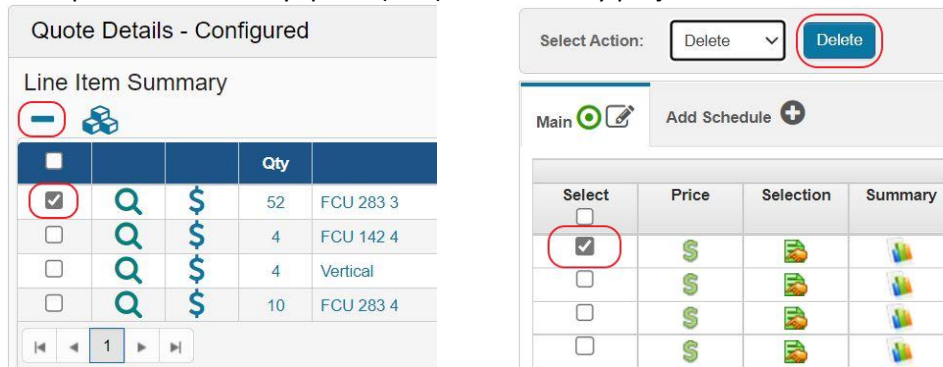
Quote Details - Configured

Line Item Summary

| | | | Qty | |
|---|---|---|---|---|
| ☑ | | | 52 | FCU 283 3 |
| ☐ | | | 4 | FCU 142 4 |
| ☐ | | | 4 | Vertical |
| ☐ | | | 10 | FCU 283 4 |

1

Select Action: Delete Delete

Main

Add Schedule

| Select | Price | Selection | Summary |
|---|---|---|---|
| ☑ | | | |
| ☐ | | | |
| ☐ | | | |
| ☐ | | | |